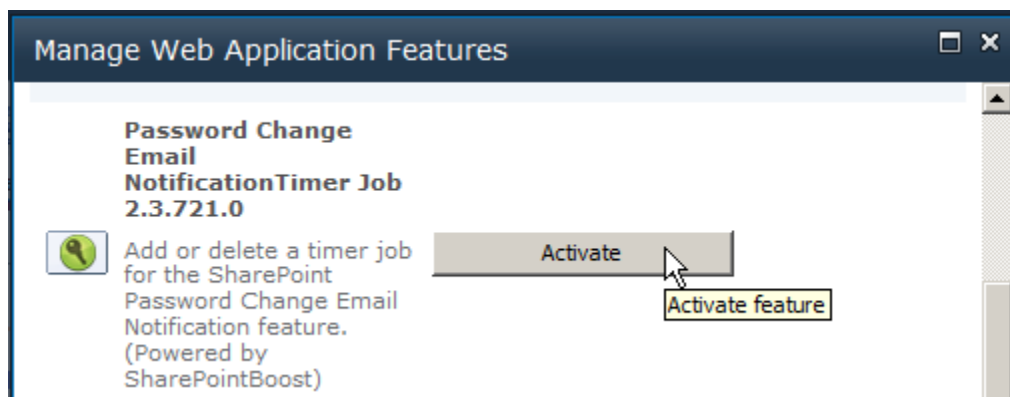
Manage Web Application Features

Password Change Email NotificationTimer Job 2.3.721.0

Add or delete a timer job for the SharePoint Password Change Email Notification feature. (Powered by SharePointBoost)

Activate

Activate feature